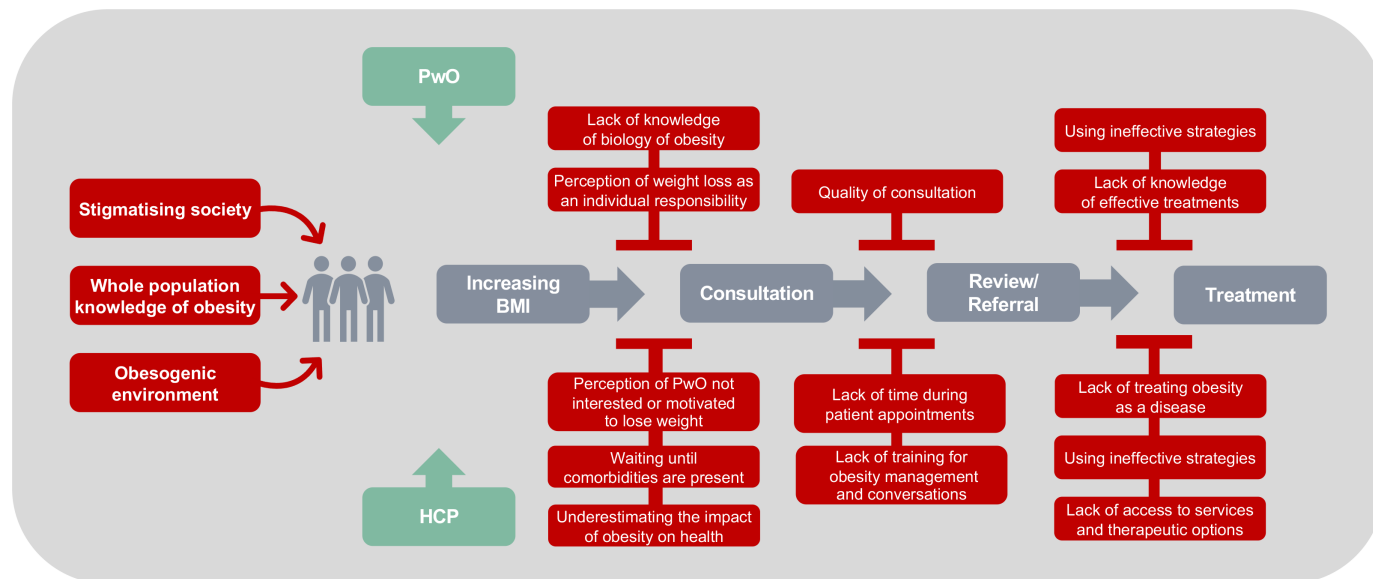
PwO

Stigmatising society

Whole population knowledge of obesity

Obesogenic environment

Lack of knowledge of biology of obesity

Perception of weight loss as an individual responsibility

Quality of consultation

Using ineffective strategies

Lack of knowledge of effective treatments

Increasing BMI

Consultation

Review/ Referral

Treatment

Perception of PwO not interested or motivated to lose weight

Waiting until comorbidities are present

Underestimating the impact of obesity on health

Lack of time during patient appointments

Lack of training for obesity management and conversations

Lack of treating obesity as a disease

Using ineffective strategies

Lack of access to services and therapeutic options

HCP